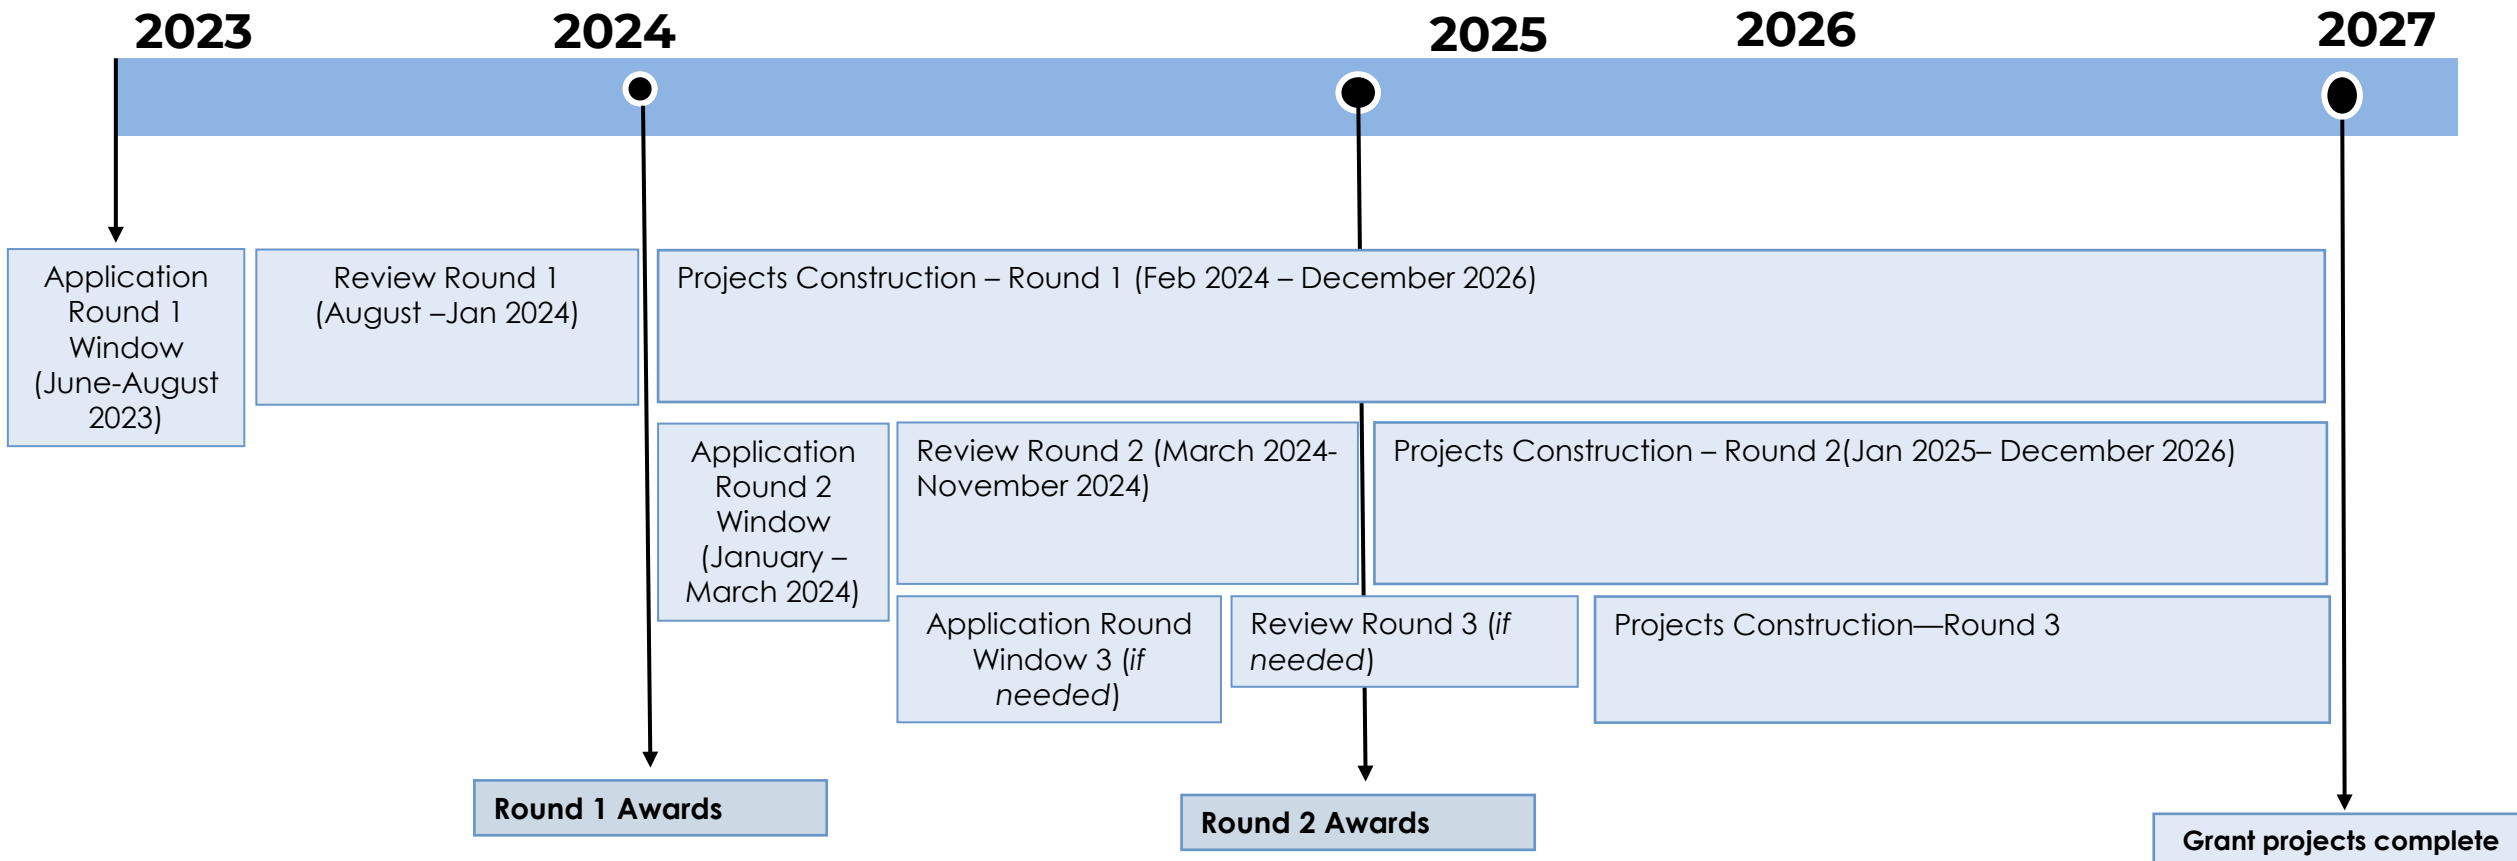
2023 2024 2025 2026 2027

Application Round 1 Window (June-August 2023)

Review Round 1 (August –Jan 2024)

Projects Construction – Round 1 (Feb 2024 – December 2026)

Application Round 2 Window (January – March 2024)

Review Round 2 (March 2024-November 2024)

Projects Construction – Round 2(Jan 2025– December 2026)

Application Round Window 3 (*if needed*)

Review Round 3 (*if needed*)

Projects Construction—Round 3

Round 1 Awards

Round 2 Awards

Grant projects complete